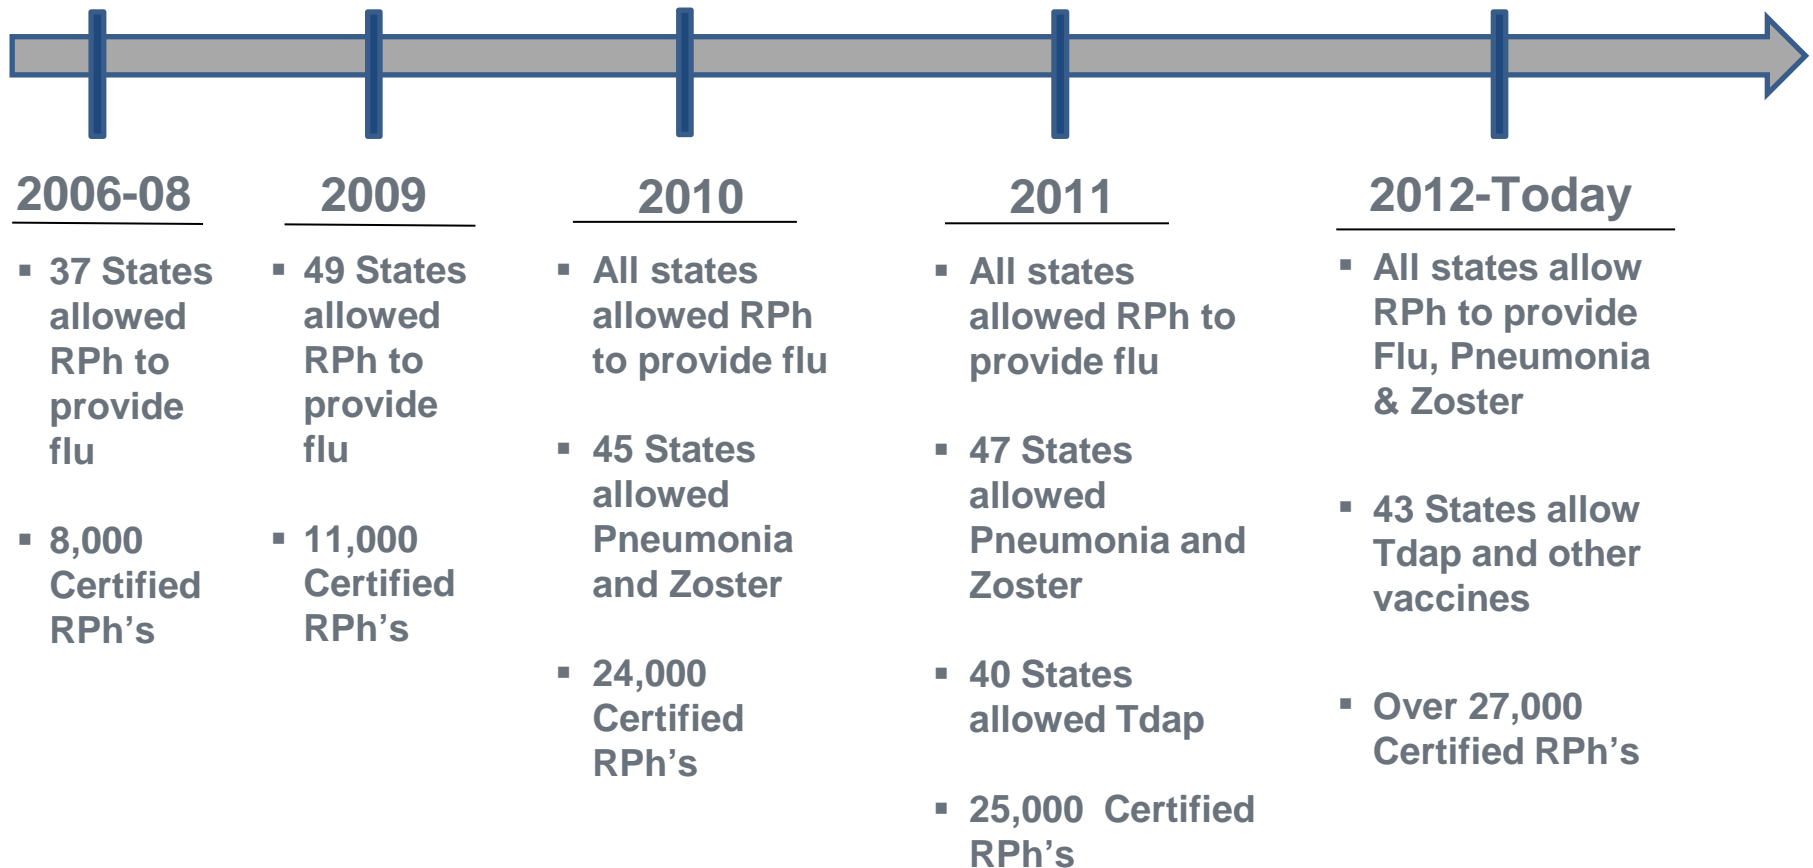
2006-08

- 37 States allowed RPh to provide flu
- 8,000 Certified RPh’s

2009

- 49 States allowed RPh to provide flu
- 11,000 Certified RPh’s

2010

- All states allowed RPh to provide flu
- 45 States allowed Pneumonia and Zoster
- 24,000 Certified RPh’s

2011

- All states allowed RPh to provide flu
- 47 States allowed Pneumonia and Zoster
- 40 States allowed Tdap
- 25,000 Certified RPh’s

2012-Today

- All states allow RPh to provide Flu, Pneumonia & Zoster
- 43 States allow Tdap and other vaccines
- Over 27,000 Certified RPh’s